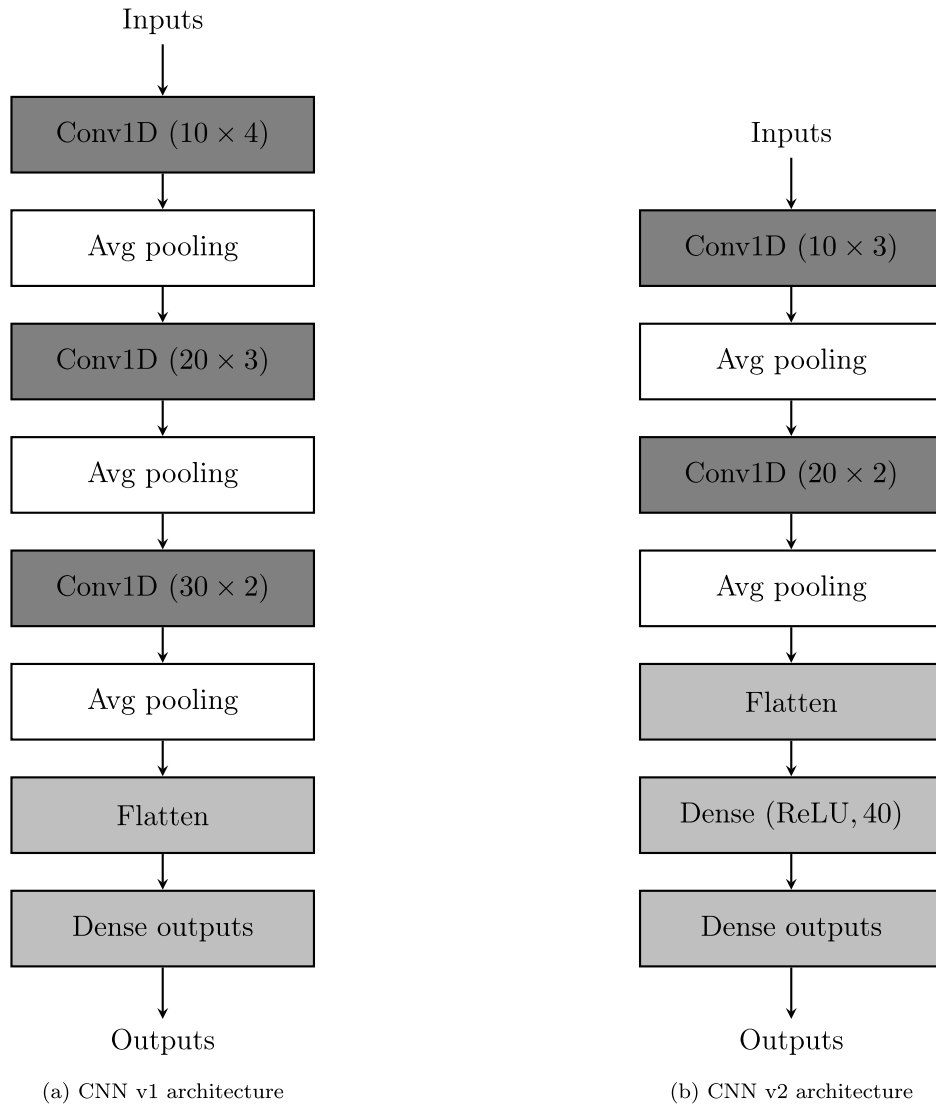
Inputs

Conv1D $(10 \times 4)$

Avg pooling

Conv1D $(20 \times 3)$

Avg pooling

Conv1D $(30 \times 2)$

Avg pooling

Flatten

Dense outputs

Outputs

(a) CNN v1 architecture

Inputs

Conv1D $(10 \times 3)$

Avg pooling

Conv1D $(20 \times 2)$

Avg pooling

Flatten

Dense $(\text{ReLU}, 40)$

Dense outputs

Outputs

(b) CNN v2 architecture